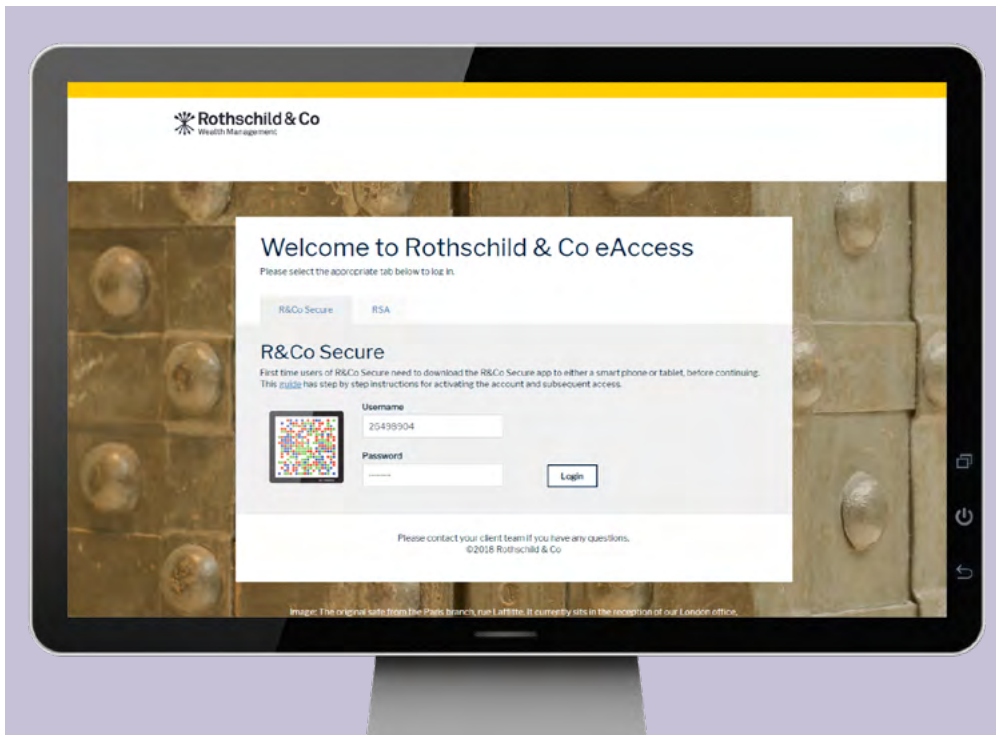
Rothschild & Co
Wealth Management

Welcome to Rothschild & Co eAccess
Please select the appropriate tab below to log in.

R&Co Secure
RSA

R&Co Secure
First time users of R&Co Secure need to download the R&Co Secure app to either a smart phone or tablet, before continuing. This guide has step by step instructions for activating the account and subsequent access.

Username
25498904
Password
•••••••
Login

Please contact your client team if you have any questions.
©2018 Rothschild & Co

Image: The original safe from the Paris branch, rue Laffitte. It currently sits in the reception of our London office.